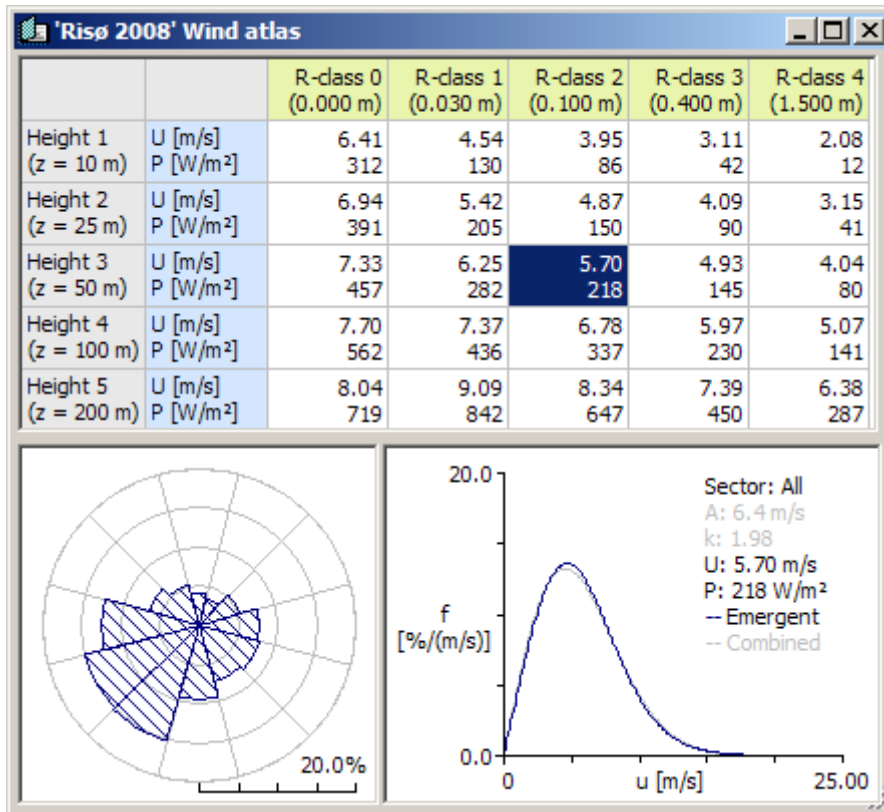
'Risø 2008' Wind atlas

| | | R-class 0 (0.000 m) | R-class 1 (0.030 m) | R-class 2 (0.100 m) | R-class 3 (0.400 m) | R-class 4 (1.500 m) |
|---|---|---|---|---|---|---|
| Height 1 (z = 10 m) | U [m/s] P [W/m²] | 6.41 312 | 4.54 130 | 3.95 86 | 3.11 42 | 2.08 12 |
| Height 2 (z = 25 m) | U [m/s] P [W/m²] | 6.94 391 | 5.42 205 | 4.87 150 | 4.09 90 | 3.15 41 |
| Height 3 (z = 50 m) | U [m/s] P [W/m²] | 7.33 457 | 6.25 282 | 5.70 218 | 4.93 145 | 4.04 80 |
| Height 4 (z = 100 m) | U [m/s] P [W/m²] | 7.70 562 | 7.37 436 | 6.78 337 | 5.97 230 | 5.07 141 |
| Height 5 (z = 200 m) | U [m/s] P [W/m²] | 8.04 719 | 9.09 842 | 8.34 647 | 7.39 450 | 6.38 287 |

20.0%

20.0
f
[%/(m/s)]
0.0
0
u [m/s]
25.00

Sector: All
A: 6.4 m/s
k: 1.98
U: 5.70 m/s
P: 218 W/m²
-- Emergent
-- Combined